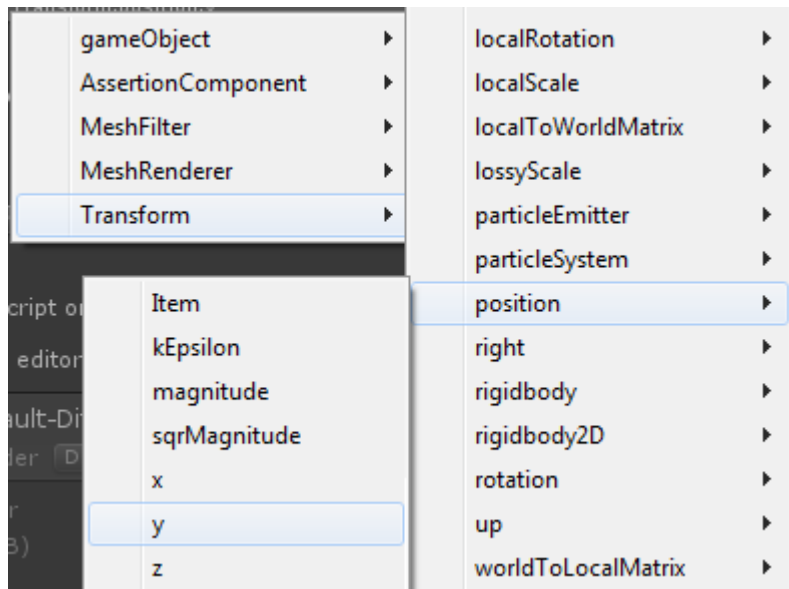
gameObject
AssertionComponent
MeshFilter
MeshRenderer
Transform

localRotation
localScale
localToWorldMatrix
lossyScale
particleEmitter
particleSystem
position
right
rigidbody
rigidbody2D
rotation
up
worldToLocalMatrix

cript o
editor
ault-Di
der D

Item
kEpsilon
magnitude
sqrMagnitude
x
y
z